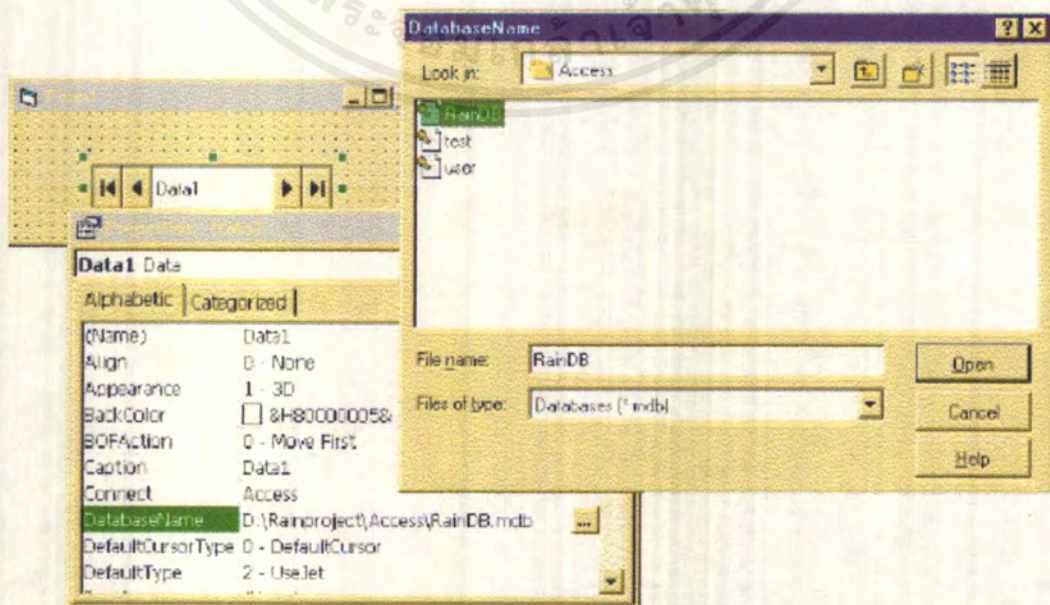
DatabaseName

Look in: Access

RainDB
test
user

File name: RainDB
Files of type: Databases (*.mdb)

Open
Cancel
Help

Data1

Data1 Data

Alphabetic Categorized

| | |
|---|---|
| (Name) | Data1 |
| Align | 0 - None |
| Appearance | 1 - 3D |
| BackColor | &H80000005& |
| BOFAction | 0 - Move First |
| Caption | Data1 |
| Connect | Access |
| DatabaseName | D:\Rainproject\Access\RainDB.mdb |
| DefaultCursorType | 0 - DefaultCursor |
| DefaultType | 2 - UseJet |